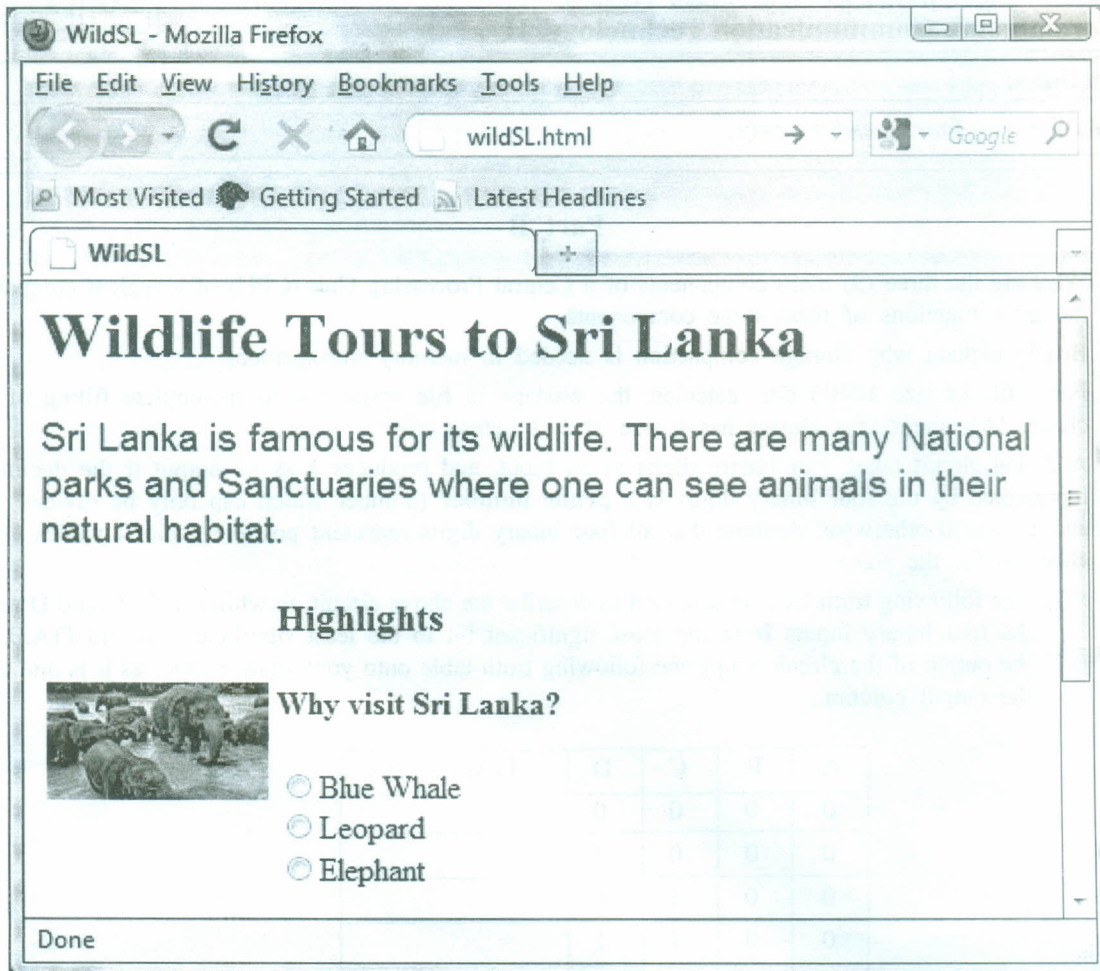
WildSL - Mozilla Firefox

File Edit View History Bookmarks Tools Help

wildSL.html

Google

Most Visited Getting Started Latest Headlines

WildSL

+

# Wildlife Tours to Sri Lanka

Sri Lanka is famous for its wildlife. There are many National parks and Sanctuaries where one can see animals in their natural habitat.

Highlights

Why visit Sri Lanka?

Blue Whale
Leopard
Elephant

Done